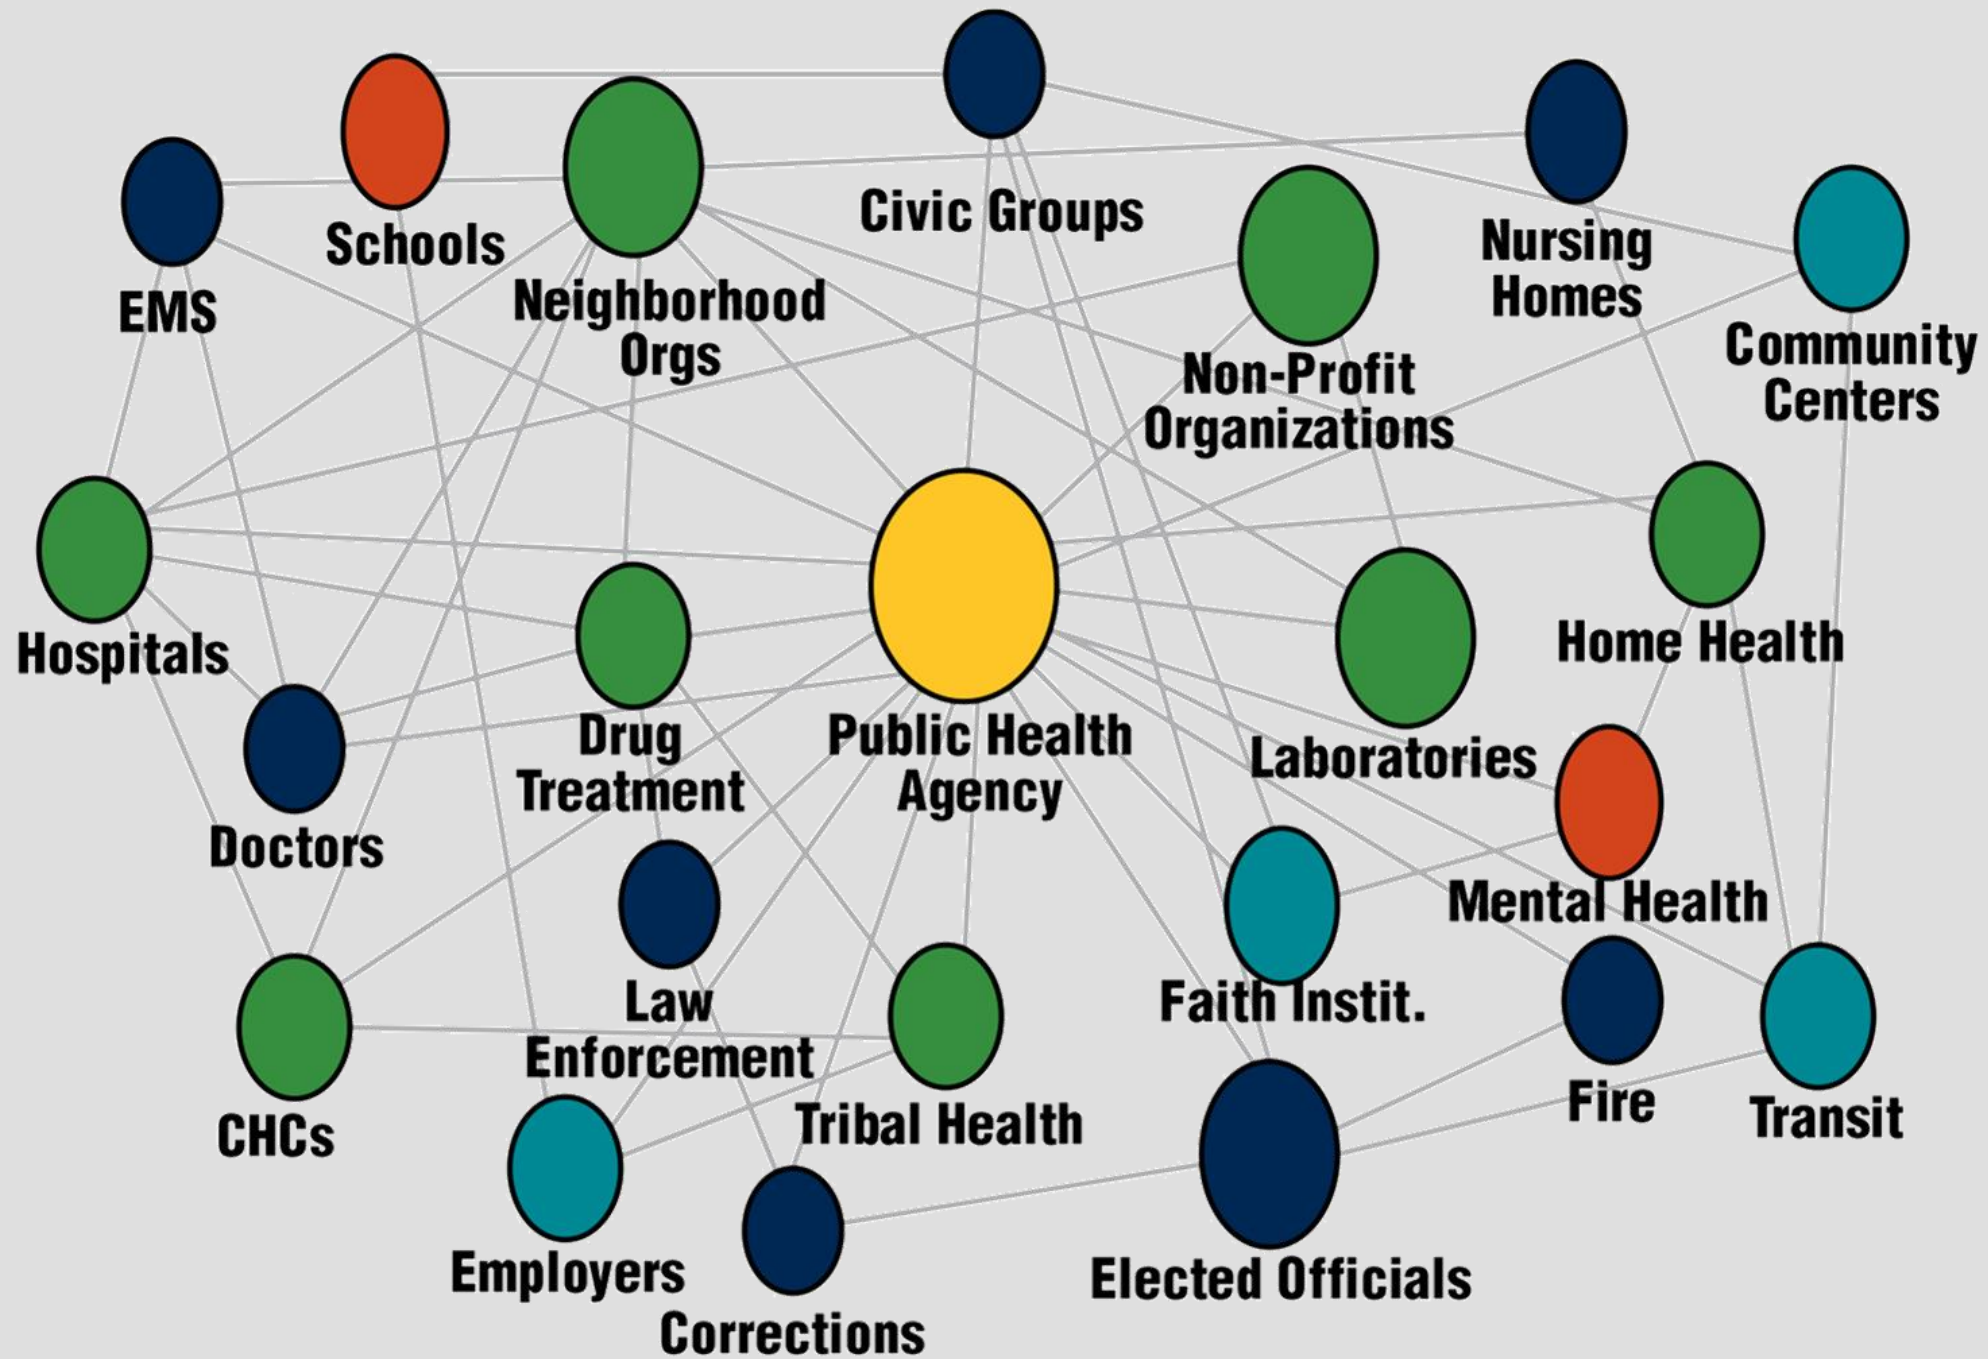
Civic Groups

Schools

Nursing Homes

EMS

Neighborhood Orgs

Community Centers

Non-Profit Organizations

Hospitals

Home Health

Drug Treatment

Public Health Agency

Laboratories

Doctors

Mental Health

Law Enforcement

Faith Instit.

CHCs

Tribal Health

Fire

Transit

Employers

Elected Officials

Corrections